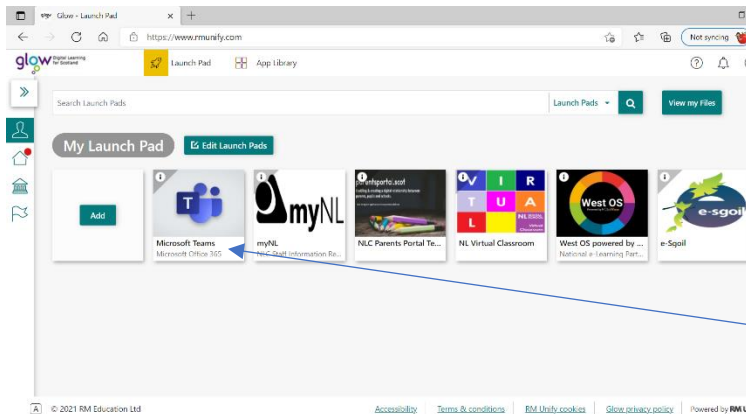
Glow - Launch Pad

https://www.rmunify.com

Not syncing

glow Digital Learning for Scotland

Launch Pad

App Library

Search Launch Pads

Launch Pads

View my Files

My Launch Pad

Edit Launch Pads

Add

T

Microsoft Teams
Microsoft Office 365

myNL

myNL
NLC Staff Information Re...

parentsportal.scot

NLC Parents Portal Te...

V I R T U A L

NL Virtual Classroom

West OS

West OS powered by ...
National e-Learning Part...

e-sgoil

e-Sgoil

© 2021 RM Education Ltd

Accessibility

Terms & conditions

RM Unify cookies

Glow privacy policy

Powered by RM